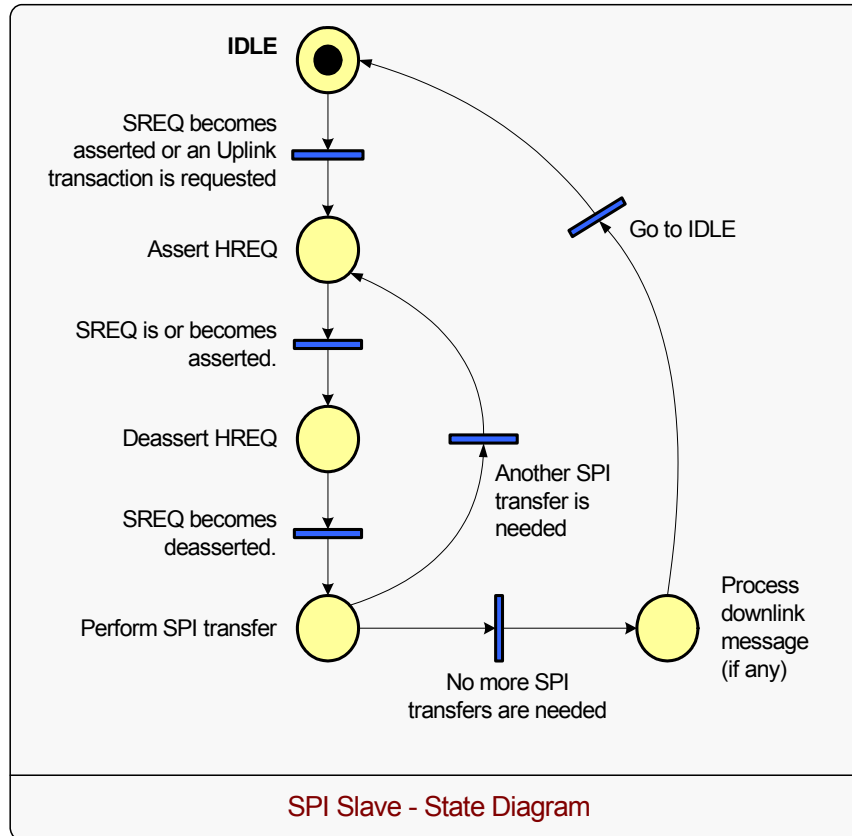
IDLE

SREQ becomes asserted or an Uplink transaction is requested

Go to IDLE

Assert HREQ

SREQ is or becomes asserted.

Deassert HREQ

Another SPI transfer is needed

SREQ becomes deasserted.

Process downlink message (if any)

Perform SPI transfer

No more SPI transfers are needed

SPI Slave - State Diagram